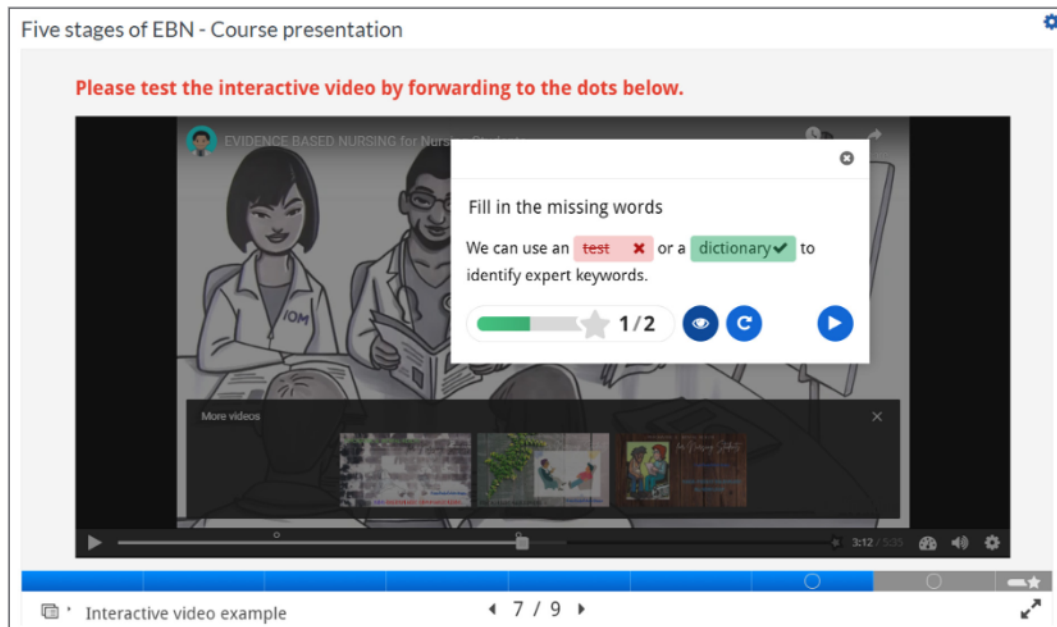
Five stages of EBN - Course presentation

Please test the interactive video by forwarding to the dots below.

EVIDENCE BASED NURSING for Nurs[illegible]

Fill in the missing words

We can use an test or a dictionary to identify expert keywords.

1/2

IOM

More videos

3:12 / 5:35

Interactive video example

7 / 9